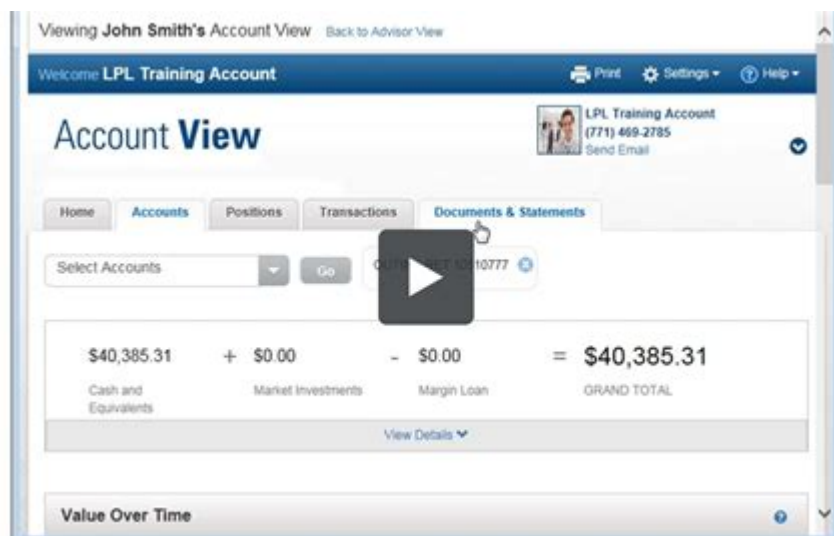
Viewing **John Smith's** Account View Back to Advisor View

Welcome **LPL Training Account**

Print Settings Help

Account **View**

LPL Training Account
(771) 469-2785
Send Email

Home | Accounts | Positions | Transactions | Documents & Statements

Select Accounts

Go

OUT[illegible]ET 10110777

$40,385.31 + $0.00 - $0.00 = $40,385.31

Cash and Equivalents

Market Investments

Margin Loan

GRAND TOTAL

View Details

Value Over Time